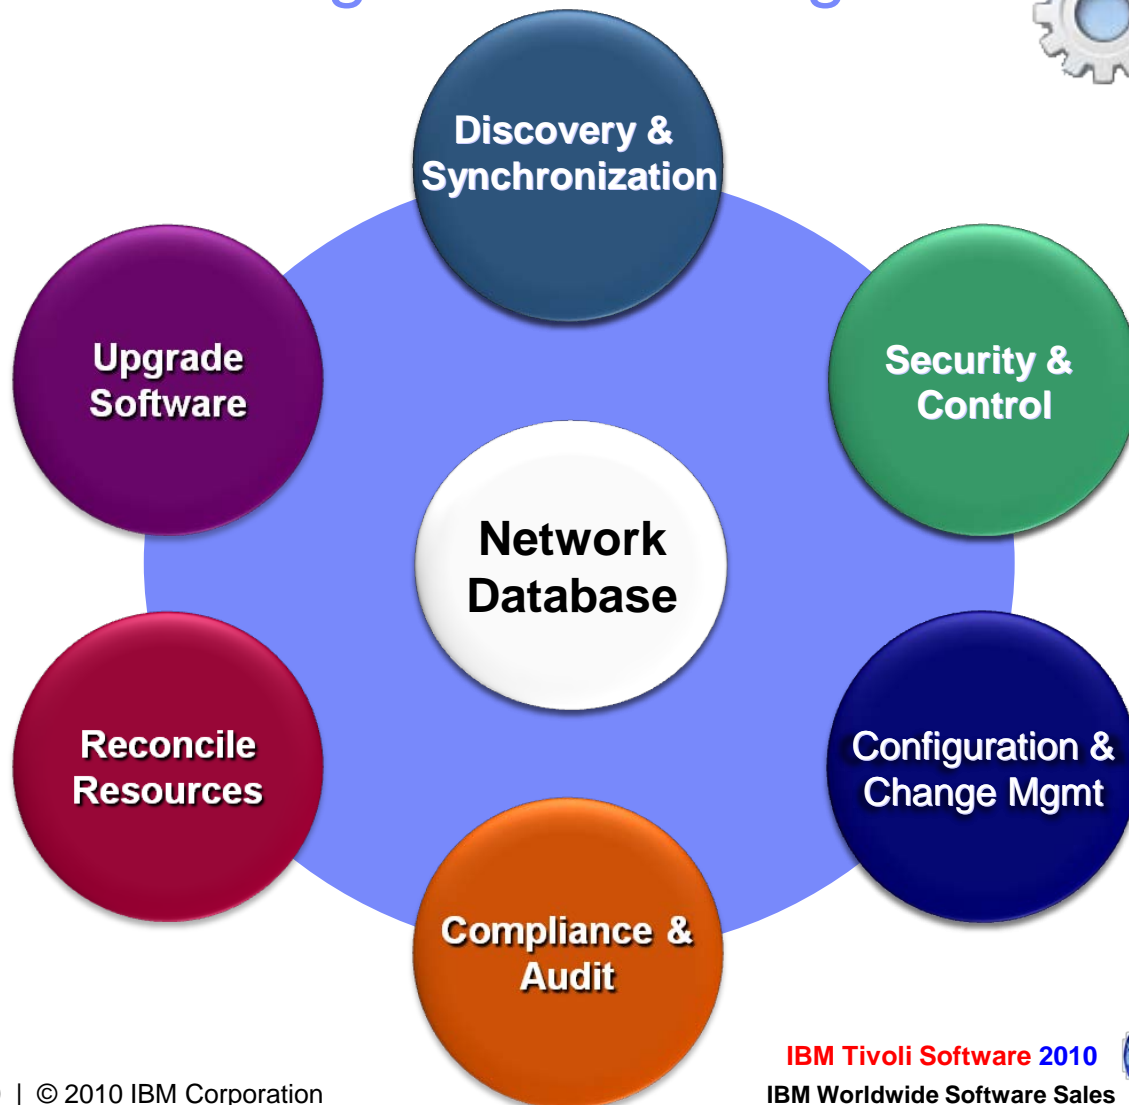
Discovery & Synchronization

Upgrade Software

Security & Control

Network Database

Reconcile Resources

Configuration & Change Mgmt

Compliance & Audit

IBM Tivoli Software 2010

| © 2010 IBM Corporation

IBM Worldwide Software Sales